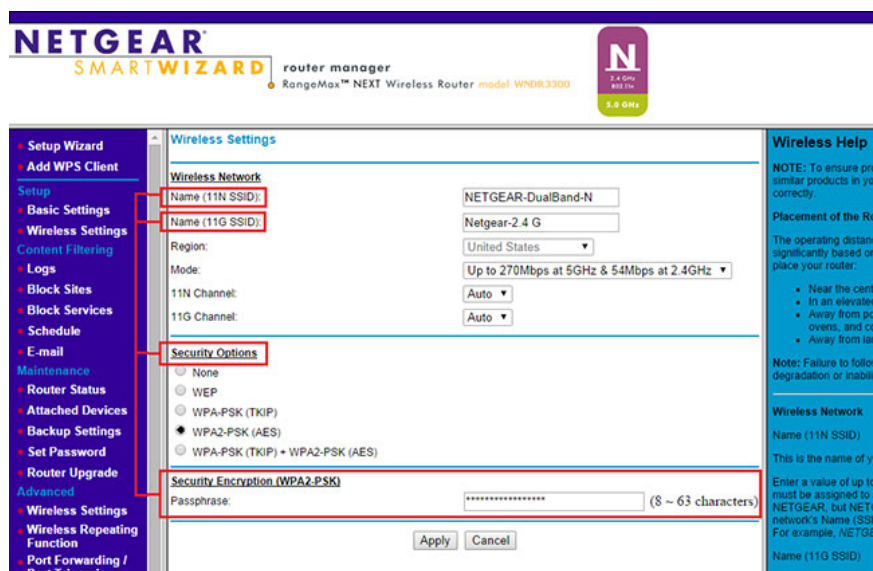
NETGEAR
SMARTWIZARD
router manager
RangeMax™ NEXT Wireless Router model WNDR3300

N
2.4 GHz
802.11n
5.0 GHz

Setup Wizard
Add WPS Client
Setup
Basic Settings
Wireless Settings
Content Filtering
Logs
Block Sites
Block Services
Schedule
E-mail
Maintenance
Router Status
Attached Devices
Backup Settings
Set Password
Router Upgrade
Advanced
Wireless Settings
Wireless Repeating Function
Port Forwarding /

Wireless Settings

Wireless Network
Name (11N SSID): NETGEAR-DualBand-N
Name (11G SSID): Netgear-2.4 G
Region: United States
Mode: Up to 270Mbps at 5GHz & 54Mbps at 2.4GHz
11N Channel: Auto
11G Channel: Auto

Security Options
None
WEP
WPA-PSK (TKIP)
WPA2-PSK (AES)
WPA-PSK (TKIP) + WPA2-PSK (AES)

Security Encryption (WPA2-PSK)
Passphrase: ***************** (8 ~ 63 characters)

Apply Cancel

Wireless Help
NOTE: To ensure pr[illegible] similar products in y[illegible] correctly.

Placement of the Ro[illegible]

The operating distan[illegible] significantly based o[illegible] place your router:

Near the cent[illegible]
In an elevate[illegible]
Away from po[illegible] ovens, and c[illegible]
Away from la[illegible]

Note: Failure to follo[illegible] degradation or inabili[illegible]

Wireless Network
Name (11N SSID)
This is the name of y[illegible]
Enter a value of up t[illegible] must be assigned to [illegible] NETGEAR, but NETG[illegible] network's Name (SSI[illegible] For example, NETGE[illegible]
Name (11G SSID)